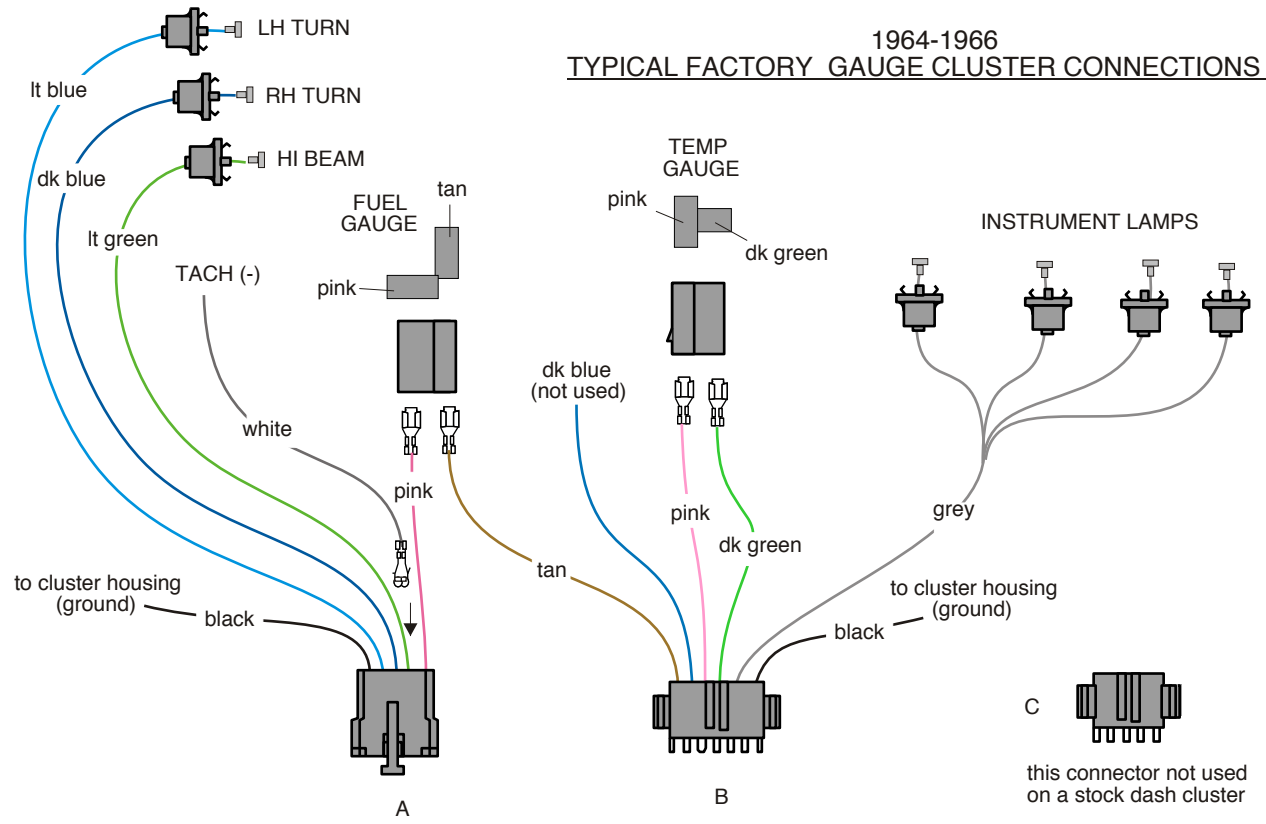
1964-1966
TYPICAL FACTORY GAUGE CLUSTER CONNECTIONS

LH TURN
RH TURN
HI BEAM
lt blue
dk blue
lt green
FUEL GAUGE
tan
pink
TACH (-)
white
pink
to cluster housing (ground)
black
A

TEMP GAUGE
pink
dk green
dk blue (not used)
pink
dk green
tan
INSTRUMENT LAMPS
grey
to cluster housing (ground)
black
B

C
this connector not used on a stock dash cluster